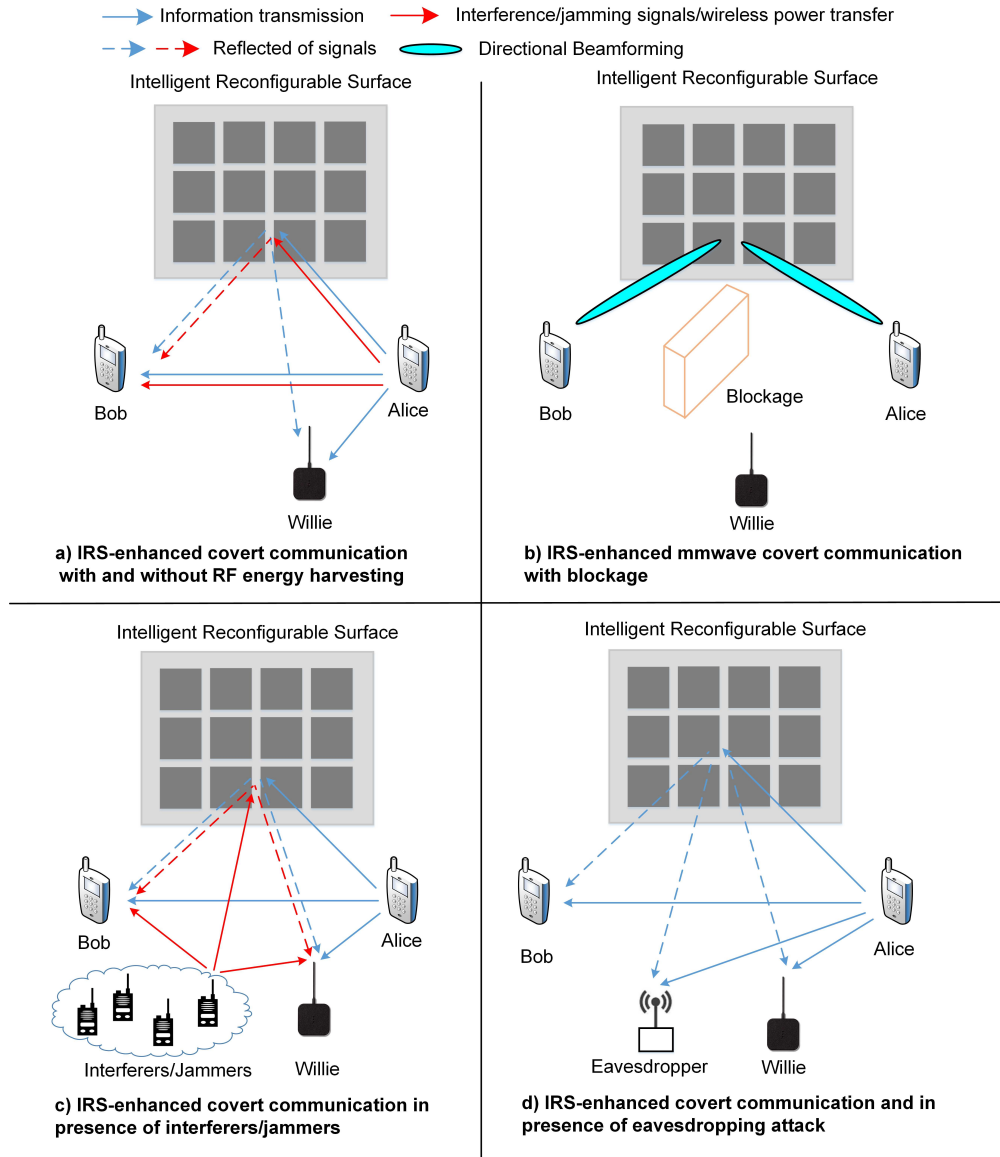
Information transmission
Interference/jamming signals/wireless power transfer
Reflected of signals
Directional Beamforming

Intelligent Reconfigurable Surface

Bob

Alice

Willie

a) IRS-enhanced covert communication with and without RF energy harvesting

Intelligent Reconfigurable Surface

Blockage

Bob

Alice

Willie

b) IRS-enhanced mmwave covert communication with blockage

Intelligent Reconfigurable Surface

Bob

Alice

Interferers/Jammers

Willie

c) IRS-enhanced covert communication in presence of interferers/jammers

Intelligent Reconfigurable Surface

Bob

Alice

Eavesdropper

Willie

d) IRS-enhanced covert communication and in presence of eavesdropping attack